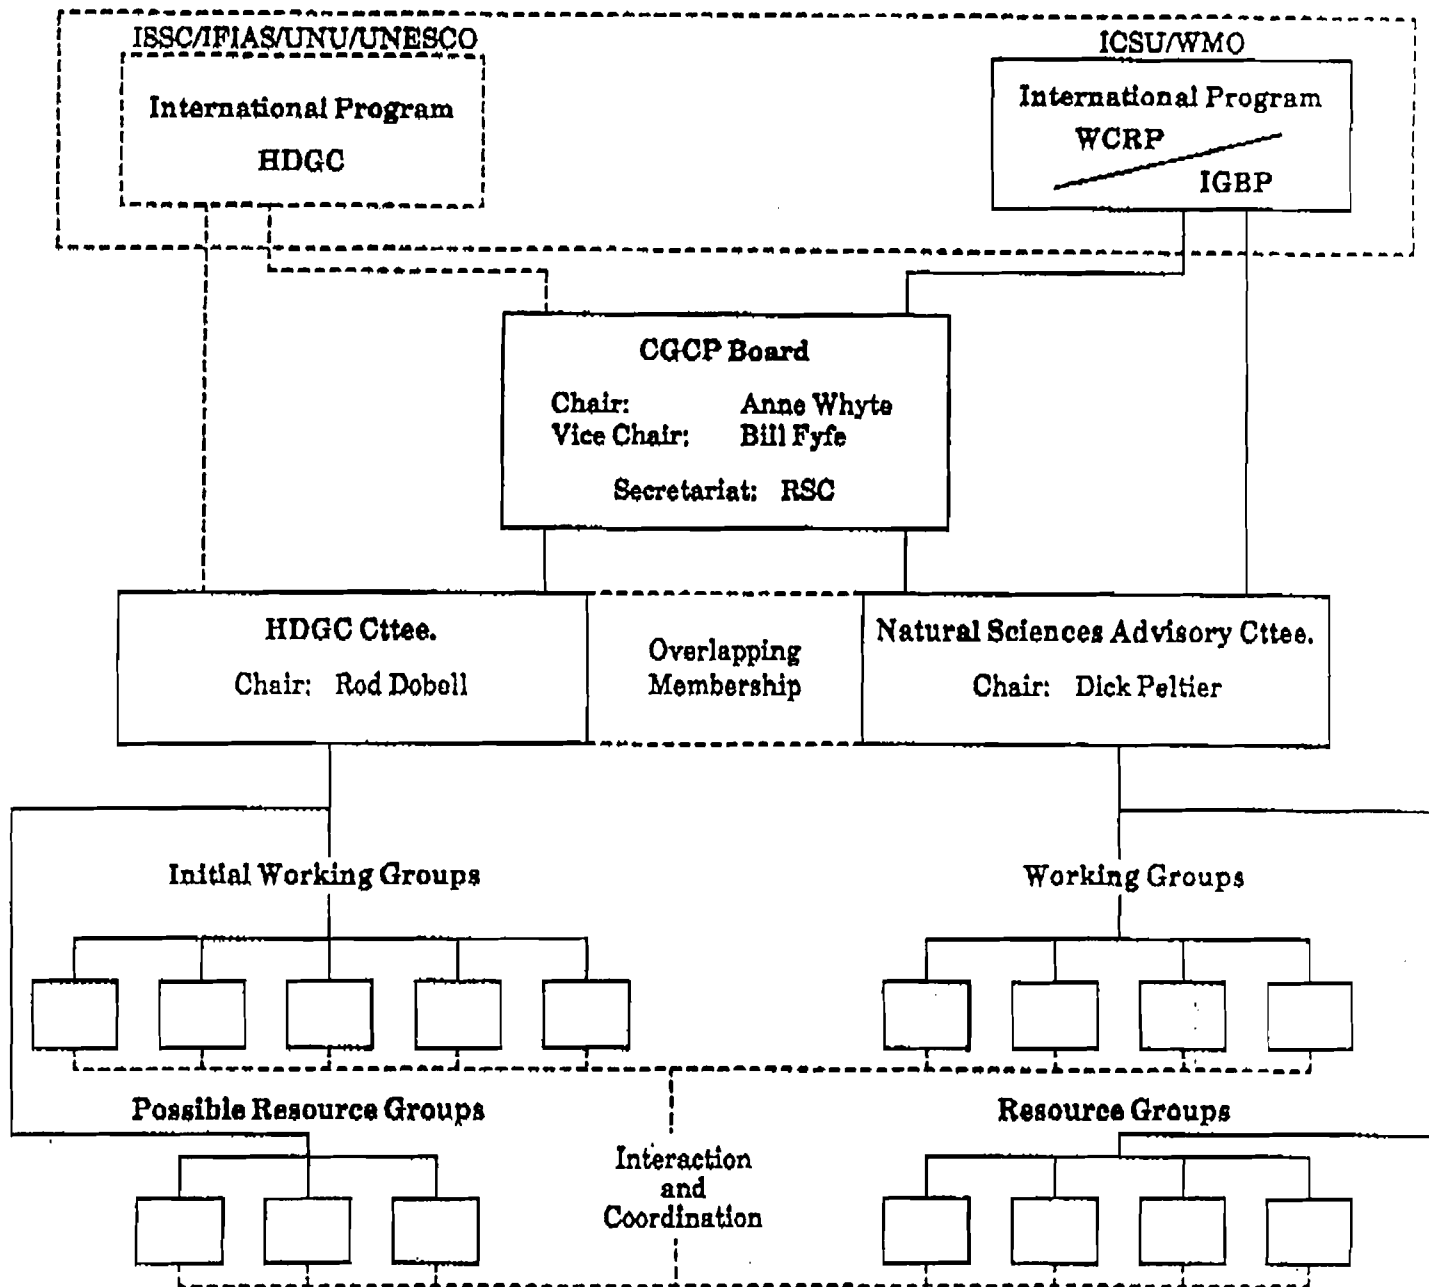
ISSC/IFIAS/UNU/UNESCO

International Program

HDGC

ICSU/WMO

International Program

WCRP

IGBP

CGCP Board

Chair: Anne Whyte
Vice Chair: Bill Fyfe

Secretariat: RSC

HDGC Cttee.

Chair: Rod Dobell

Overlapping Membership

Natural Sciences Advisory Cttee.

Chair: Dick Peltier

Initial Working Groups

Working Groups

Possible Resource Groups

Resource Groups

Interaction and Coordination